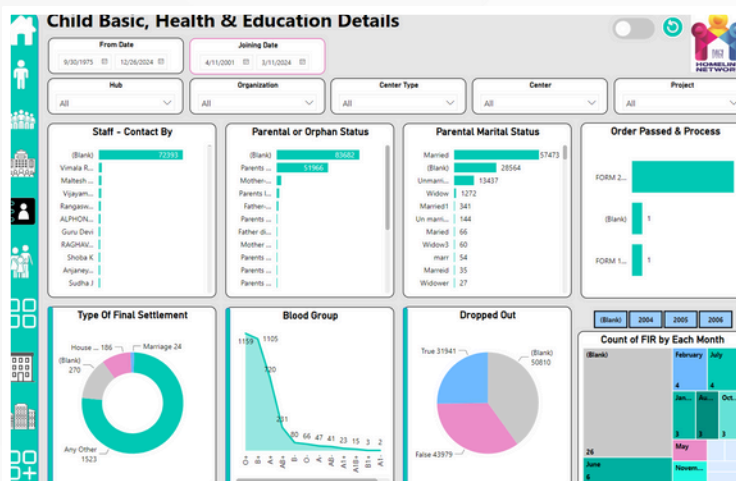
Child Basic, Health & Education Details

From Date
9/30/1975 12/26/2024

Joining Date
4/11/2001 3/11/2024

HOMELINK NETWORK

Hub
All

Organization
All

Center Type
All

Center
All

Project
All

Staff - Contact By

(Blank) 72393
Vimala R...
Maltesh ...
Vijayam...
Rangasw...
ALPHON...
Guru Devi
RAGHAV...
Shoba K
Anjaney...
Sudha J

Parental or Orphan Status

(Blank) 83682
Parents ... 51966
Mother...
Parents l...
Father-...
Parents ...
Father di...
Mother ...
Parents ...
Parents ...
Parents ...

Parental Marital Status

Married 57473
(Blank) 28564
Unmarri... 13437
Widow 1272
Married1 341
Un marri... 144
Maried 66
Widow3 60
marr' 54
Marreid 35
Widower 27

Order Passed & Process

FORM 2...
(Blank) 1
FORM 1... 1

Type Of Final Settlement

House ... 186
Marriage 24
(Blank) 270
Any Other 1523

Blood Group

1159 1105
720
261
80 66 47 41 23 15 3 2
O+ B+ A+ AB+ O- B- A- AB- A1+ B1+ A1-

Dropped Out

True 31941
(Blank) 50810
False 43979

(Blank) 2004 2005 2006

Count of FIR by Each Month

(Blank)
26
February
4
July
4
Jan...
Au...
Oct...
May
June
Novem...